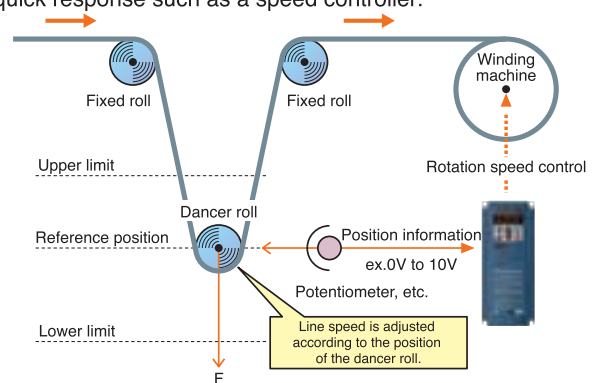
quick response such as a speed controller.

Fixed roll

Fixed roll

Winding machine

Upper limit

Rotation speed control

Dancer roll

Reference position

Position information

ex.0V to 10V

Potentiometer, etc.

Lower limit

Line speed is adjusted according to the position of the dancer roll.

F